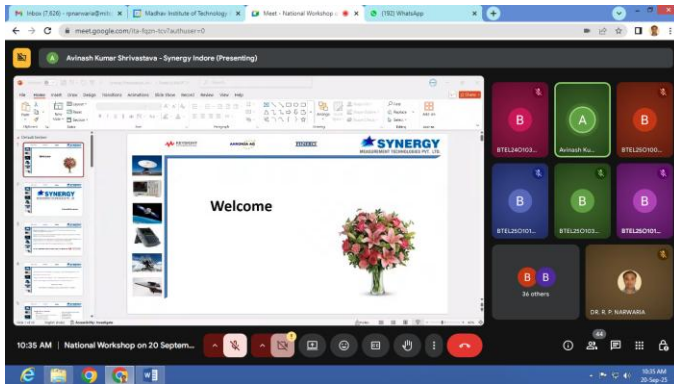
Inbox (7,626) - rpnarwaria@mits ×
Madhav Institute of Technology ×
Meet - National Workshop ×
(192) WhatsApp ×

meet.google.com/ita-fqzn-tcv?authuser=0

A Avinash Kumar Shrivastava - Synergy Indore (Presenting)

File Home Insert Draw Design Transitions Animations Slide Show Record Review View Help

SYNERGY
MEASUREMENT TECHNOLOGIES PVT. LTD.

Welcome

B BTEL24O103...
A Avinash Ku...
B BTEL25O100...
B BTEL25O101...
B BTEL25O103...
B BTEL25O101...
B B 36 others
DR. R. P. NARWARIA

10:35 AM | National Workshop on 20 Septem...

44

10:35 AM
20-Sep-25